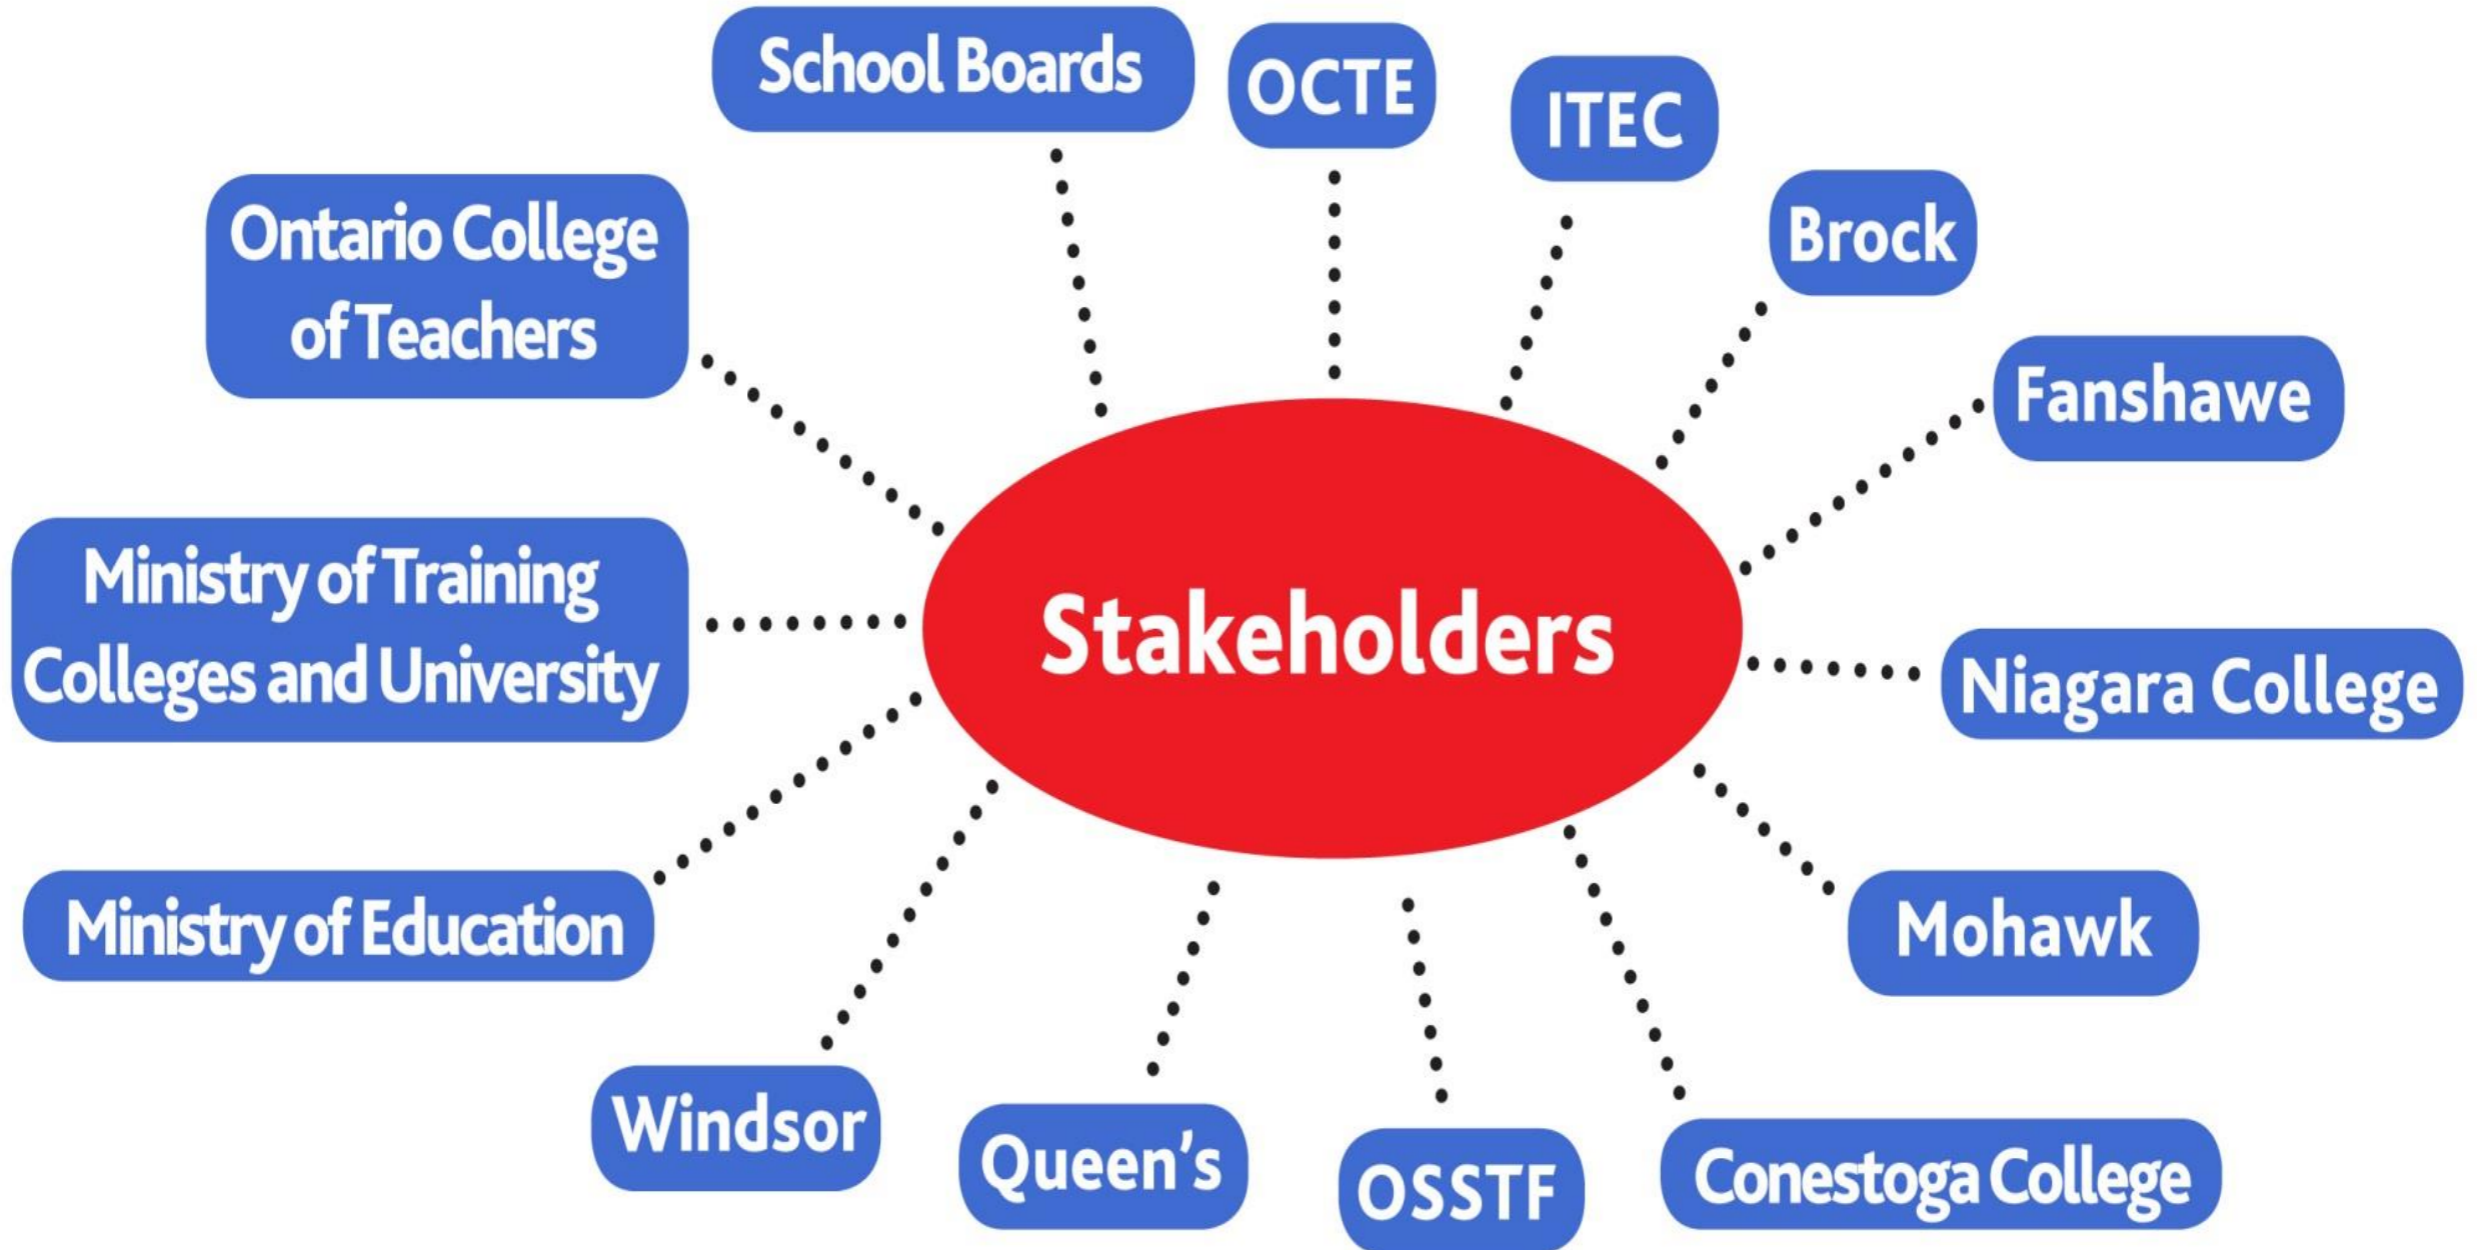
Stakeholders

School Boards

OCTE

ITEC

Brock

Fanshawe

Niagara College

Mohawk

Conestoga College

OSSTF

Queen's

Windsor

Ministry of Education

Ministry of Training Colleges and University

Ontario College of Teachers